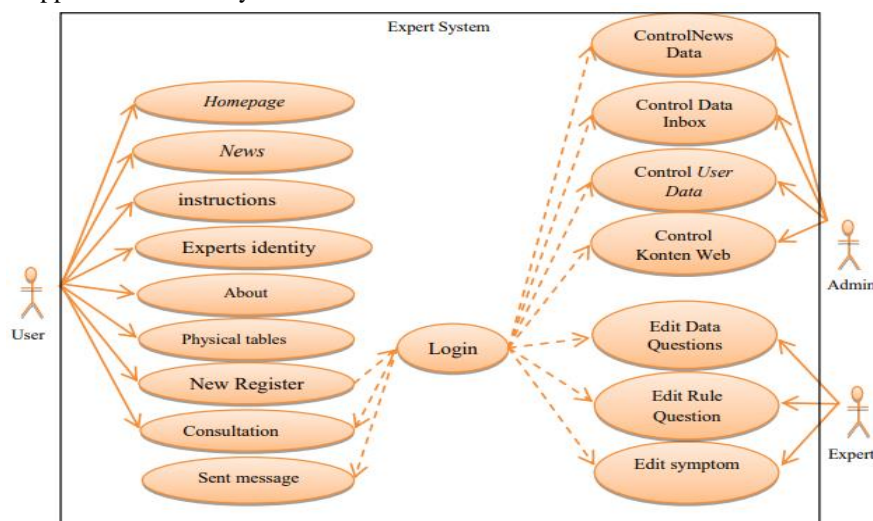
Expert System

Homepage

News

instructions

Experts identity

About

Physical tables

New Register

Consultation

Sent message

Login

ControlNews Data

Control Data Inbox

Control User Data

Control Konten Web

Edit Data Questions

Edit Rule Question

Edit symptom

User

Admin

Expert